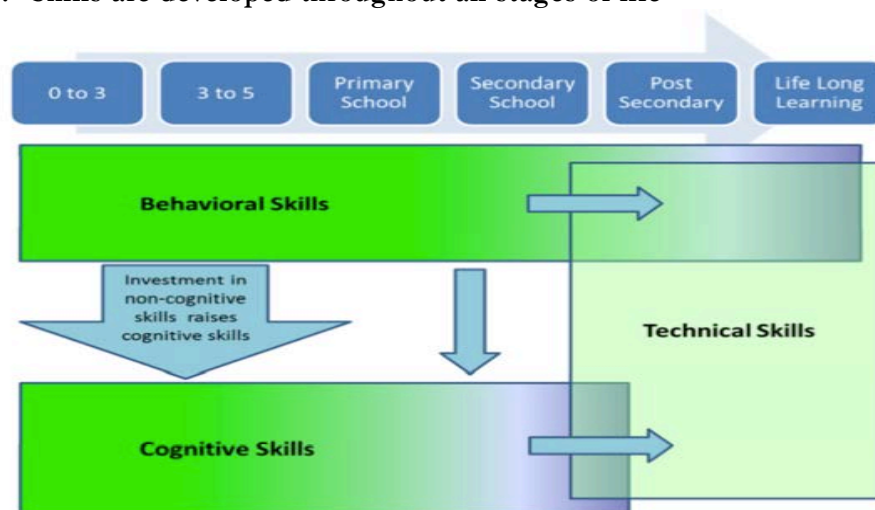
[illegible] Skills are developed throughout all stages of life

0 to 3

3 to 5

Primary School

Secondary School

Post Secondary

Life Long Learning

Behavioral Skills

Investment in non-cognitive skills raises cognitive skills

Technical Skills

Cognitive Skills